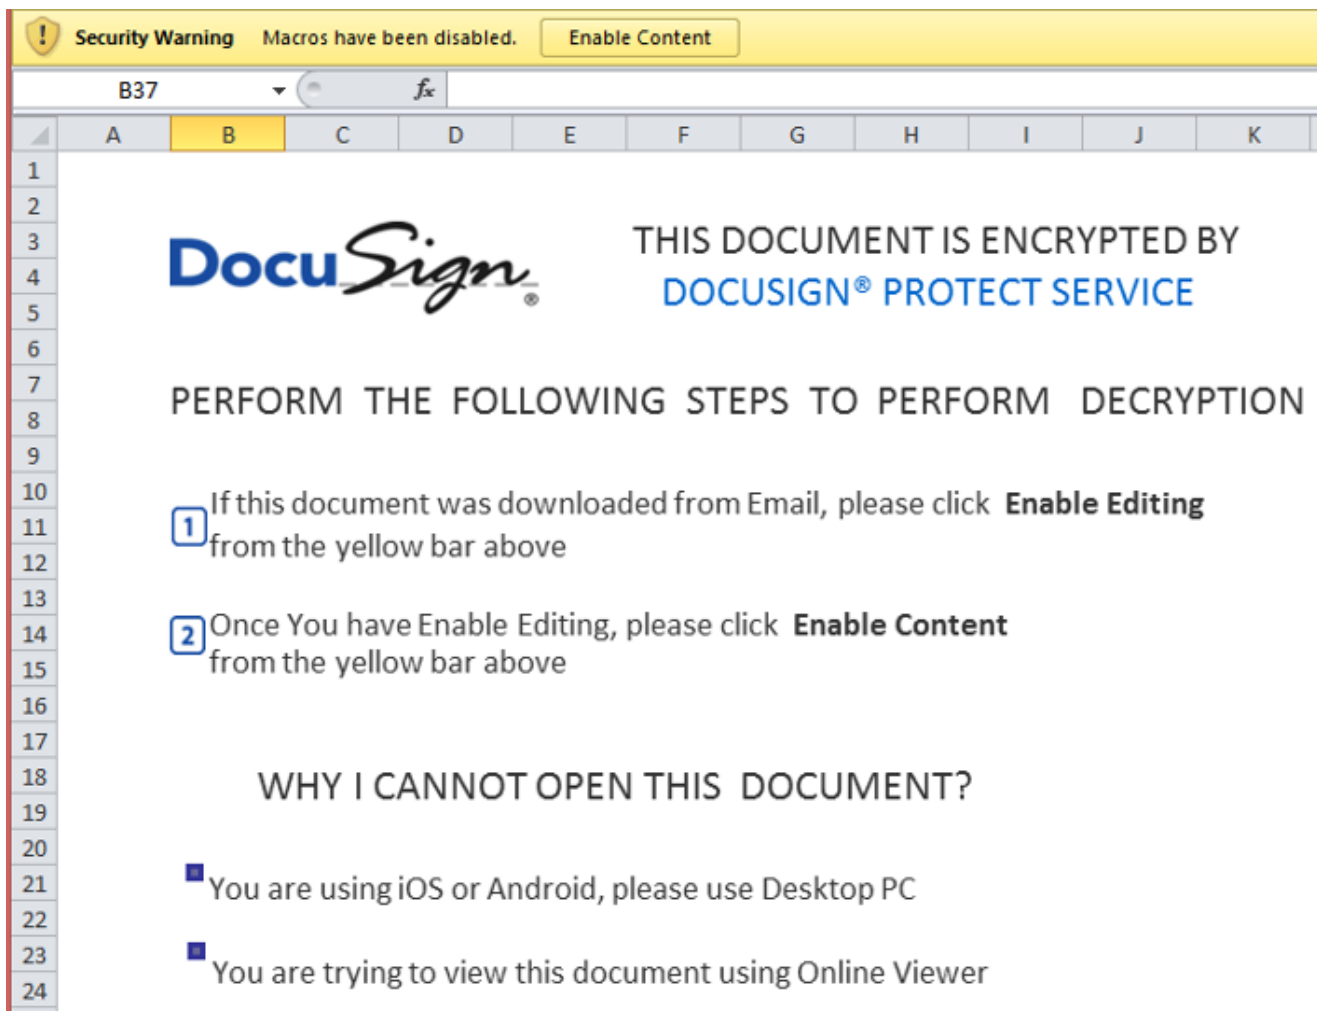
Security Warning Macros have been disabled. Enable Content

B37 $f_x$

A B C D E F G H I J K

1
2
3
4
5
6
7
8
9
10
11
12
13
14
15
16
17
18
19
20
21
22
23
24

DocuSign®

THIS DOCUMENT IS ENCRYPTED BY
DOCUSIGN® PROTECT SERVICE

PERFORM THE FOLLOWING STEPS TO PERFORM DECRYPTION

1 If this document was downloaded from Email, please click **Enable Editing** from the yellow bar above

2 Once You have Enable Editing, please click **Enable Content** from the yellow bar above

WHY I CANNOT OPEN THIS DOCUMENT?

You are using iOS or Android, please use Desktop PC

You are trying to view this document using Online Viewer